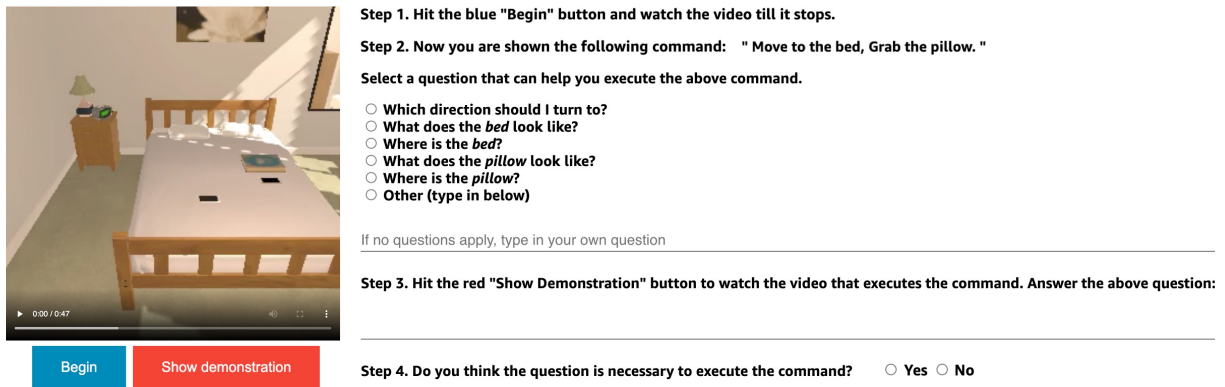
0:00 / 0:47

Begin

Show demonstration

Step 1. Hit the blue "Begin" button and watch the video till it stops.

Step 2. Now you are shown the following command: " Move to the bed, Grab the pillow. "

Select a question that can help you execute the above command.

○ Which direction should I turn to?
○ What does the *bed* look like?
○ Where is the *bed*?
○ What does the *pillow* look like?
○ Where is the *pillow*?
○ Other (type in below)

If no questions apply, type in your own question

Step 3. Hit the red "Show Demonstration" button to watch the video that executes the command. Answer the above question:

Step 4. Do you think the question is necessary to execute the command? ○ Yes ○ No